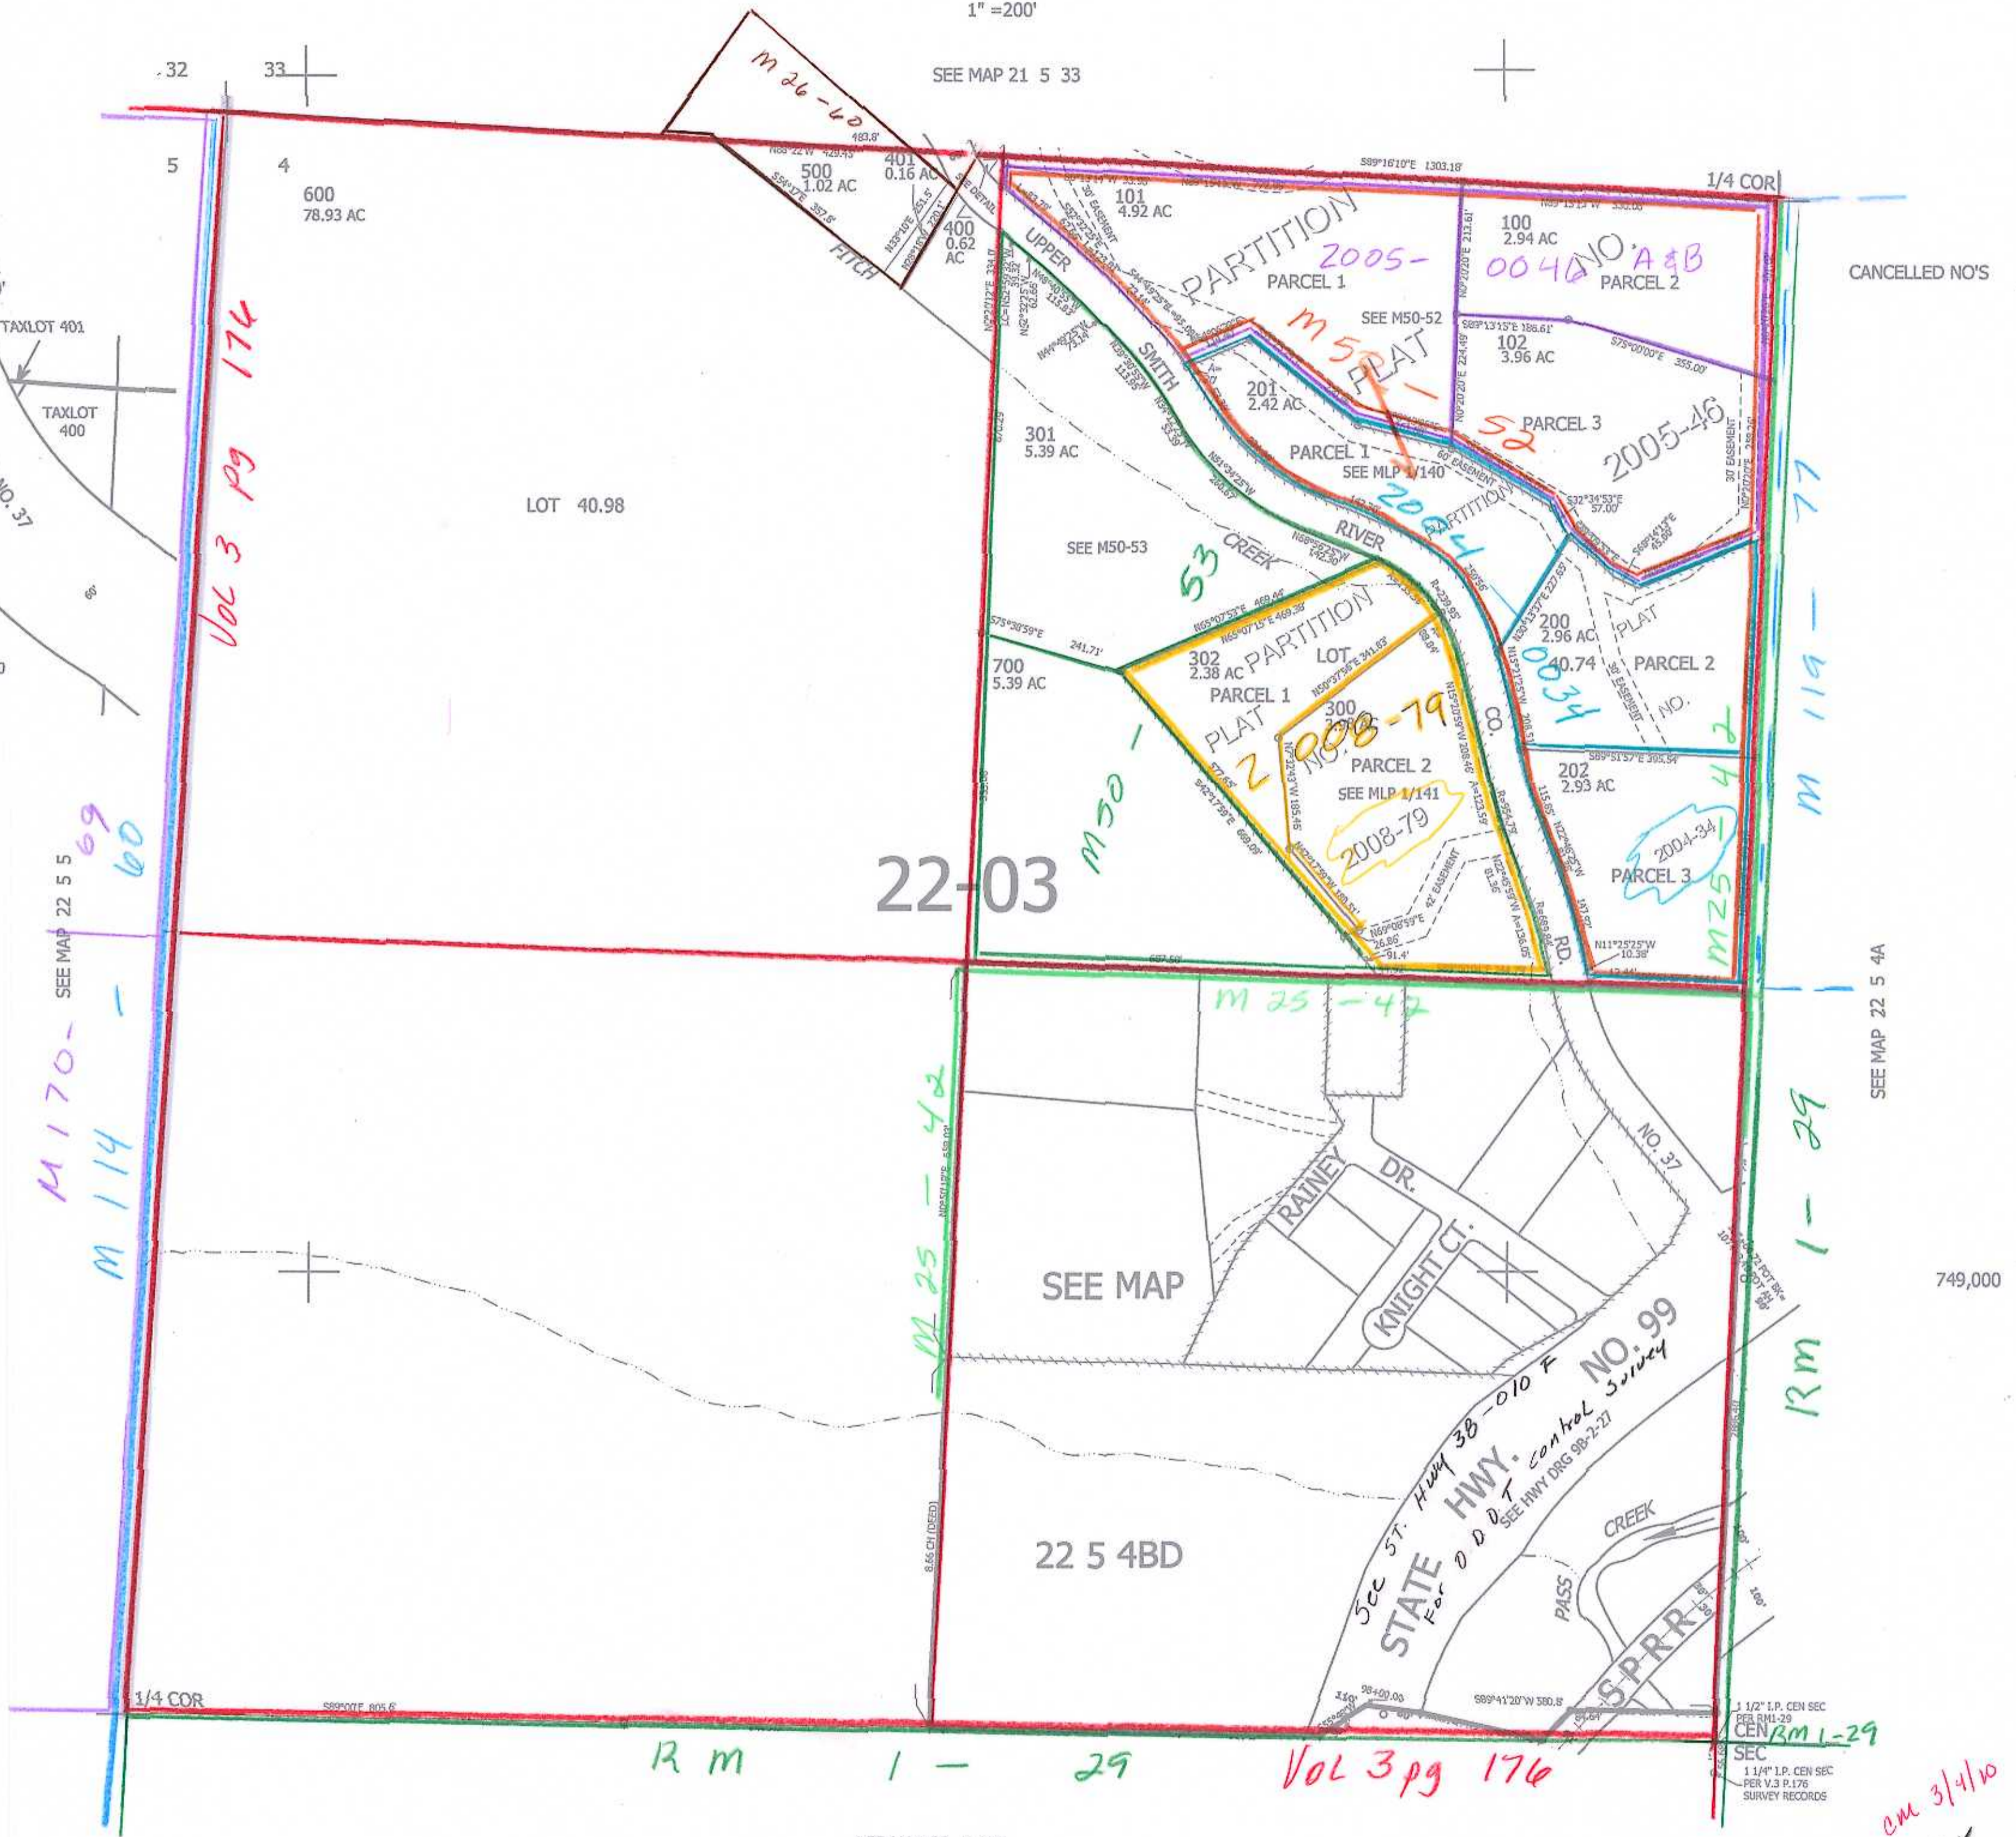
1" =200'

32 33

SEE MAP 21 5 33

M 26 - 60

483.8'

N88°22'W 429.45'

500
1.02 AC

401
0.16 AC

S54°47'E 357.6'

N33°10'E 151.5'

400
0.62 AC

SEE DETAIL

FITCH

5 4

600
78.93 AC

S89°16'10"E 1303.18'

1/4 COR

CANCELLED NO'S

101
4.92 AC

30' EASEMENT

PARTITION

2005-0046 NO. A & B

100
2.94 AC

PARCEL 1

PARCEL 2

UPPER

SMITH

M50 - 52

PLAT

SEE M50-52

S89°13'15"E 186.61'

102
3.96 AC

S75°00'00"E 355.00'

TAXLOT 401

TAXLOT 400

NO. 37

Vol 3 pg 176

201
2.42 AC

PARCEL 1

SEE MLP 1/140

60' EASEMENT

PARCEL 3

2005-46

30' EASEMENT

301
5.39 AC

PARTITION

2004

LOT 40.98

SEE M50-53

CREEK

RIVER

53

S75°38'59"E 241.71'

700
5.39 AC

302
2.38 AC

PARTITION

LOT

PARCEL 1

PLAT

NO. 2008-79

300

PARCEL 2

SEE MLP 1/141

2008-79

200
2.96 AC

40.74

0034

PLAT

PARCEL 2

NO.

202
2.93 AC

2004-34

PARCEL 3

CO.

RD.

N11°25'25"W 10.38'

M50 -

M25 - 42

M 119 - 77

22-03

SEE MAP 22 5 5

M 170 - 69

M 114 - 60

M 25 - 42

SEE MAP 22 5 4A

M 25 - 42

RAINEY DR.

KNIGHT CT.

NO. 37

SEE MAP

749,000

RM 1 - 29

See ST. HWY 3B-010 F

For ODOT control survey

STATE HWY. NO. 99

SEE HWY DRG 9B-2-27

22 5 4BD

8.66 CH (DEED)

CREEK

PASS

S.P.R.R.

1/4 COR

S89°50'E 805.6'

S89°41'20"W 380.8'

1 1/2" I.P. CEN SEC PER RM1-29

CEN SEC

RM 1-29

1 1/4" I.P. CEN SEC PER V.3 P.176 SURVEY RECORDS

RM 1 - 29

Vol 3 pg 176

cm 3/4/10